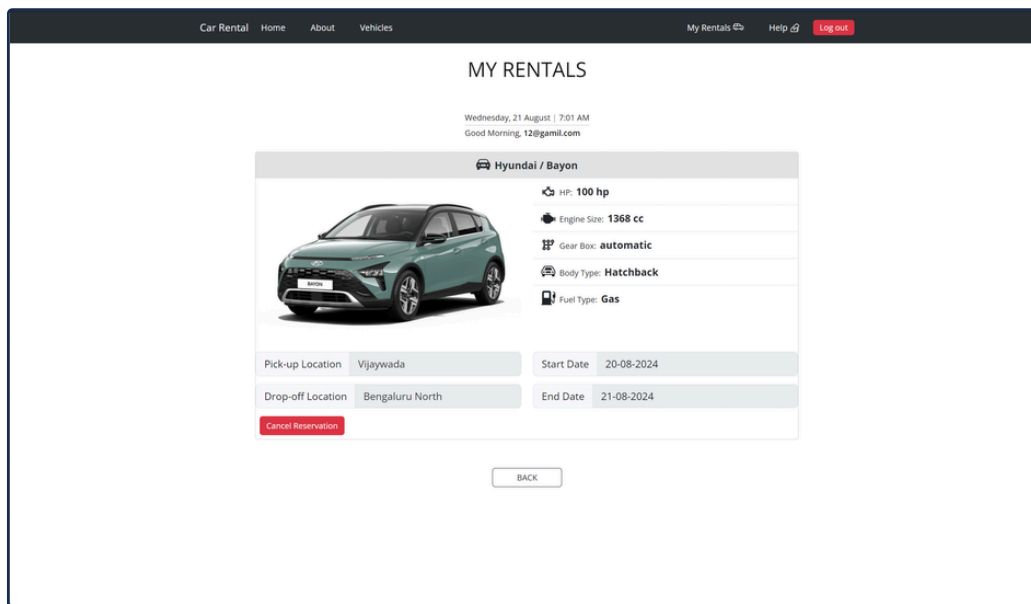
Car Rental Home About Vehicles My Rentals Help Log out

MY RENTALS

Wednesday, 21 August | 7:01 AM
Good Morning, 12@gamil.com

Hyundai / Bayon

BAYON

HP: 100 hp
Engine Size: 1368 cc
Gear Box: automatic
Body Type: Hatchback
Fuel Type: Gas

Pick-up Location Vijaywada
Start Date 20-08-2024
Drop-off Location Bengaluru North
End Date 21-08-2024

Cancel Reservation

BACK